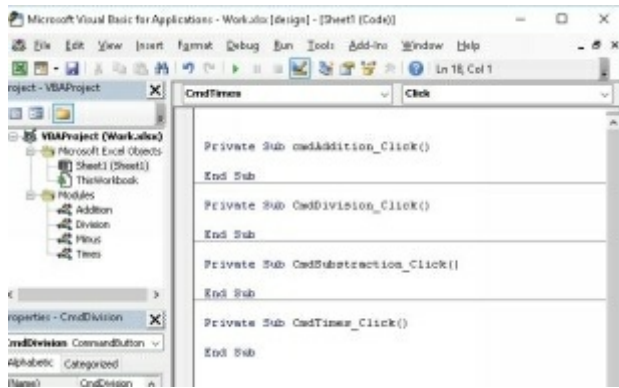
Microsoft Visual Basic for Applications - Work.xlsx [design] - [Sheet1 (Code)]

File Edit View Insert Format Debug Run Tools Add-Ins Window Help

Ln 18, Col 1

roject - VBAProject

VBAProject (Work.xlsx)
Microsoft Excel Objects
Sheet1 (Sheet1)
ThisWorkbook
Modules
Addition
Division
Minus
Times

roperties - CmdDivision

CmdDivision CommandButton

Alphabetic Categorized

(Name) CmdDivision

CmdTimes

Click

Private Sub cmdAddition_Click()

End Sub

Private Sub CmdDivision_Click()

End Sub

Private Sub CmdSubstraction_Click()

End Sub

Private Sub CmdTimes_Click()

End Sub